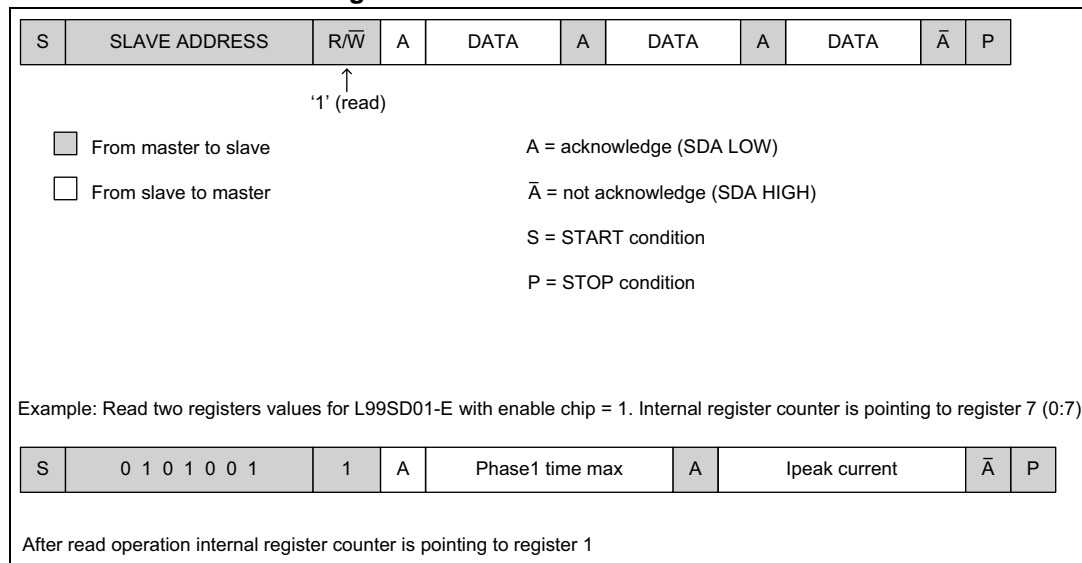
| S | SLAVE ADDRESS | $R/\overline{W}$ | A | DATA | A | DATA | A | DATA | $\overline{A}$ | P |
|---|---|---|---|---|---|---|---|---|---|---|

‘1’ (read)

From master to slave

From slave to master

A = acknowledge (SDA LOW)

$\overline{A}$ = not acknowledge (SDA HIGH)

S = START condition

P = STOP condition

Example: Read two registers values for L99SD01-E with enable chip = 1. Internal register counter is pointing to register 7 (0:7)

| S | 0 1 0 1 0 0 1 | 1 | A | Phase1 time max | A | Ipeak current | $\overline{A}$ | P |
|---|---|---|---|---|---|---|---|---|

After read operation internal register counter is pointing to register 1